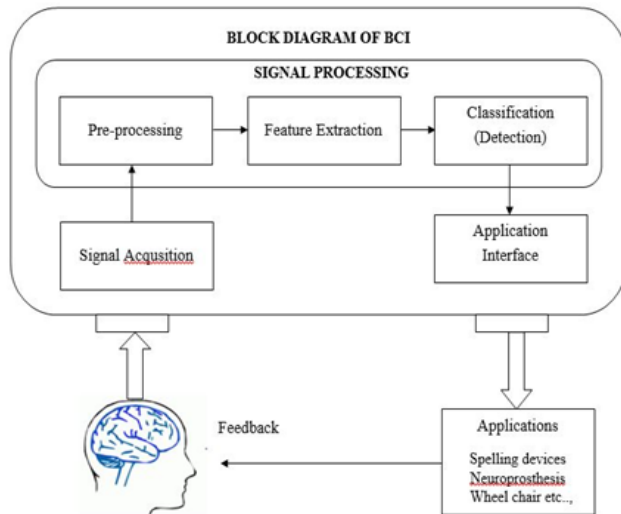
BLOCK DIAGRAM OF BCI

SIGNAL PROCESSING

Pre-processing

Feature Extraction

Classification (Detection)

Signal Acqusition

Application Interface

Feedback

Applications

Spelling devices
Neuroprosthesis
Wheel chair etc..,